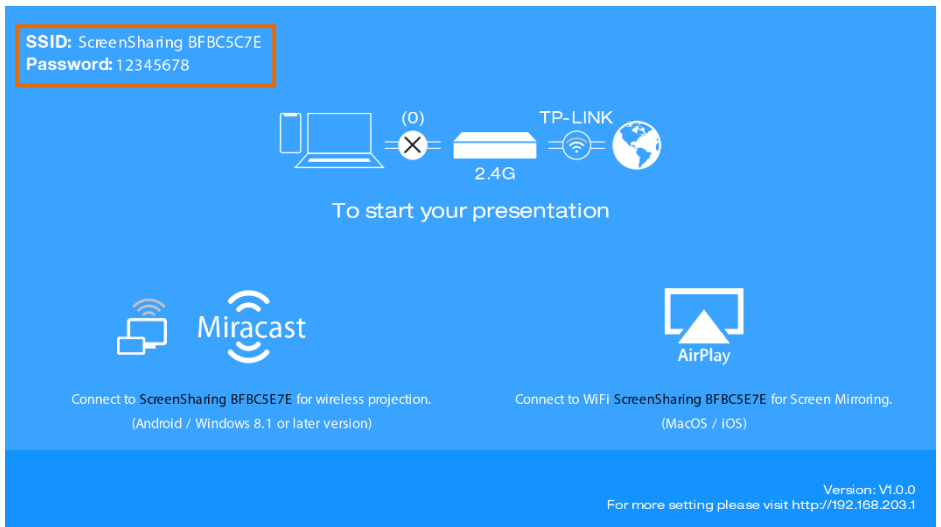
SSID: ScreenSharing BFBC5C7E
Password: 12345678

(0)
TP-LINK
2.4G

To start your presentation

Miracast

AirPlay

Connect to ScreenSharing BFBC5E7E for wireless projection.
(Android / Windows 8.1 or later version)

Connect to WiFi ScreenSharing BFBC5E7E for Screen Mirroring.
(MacOS / iOS)

Version: V1.0.0
For more setting please visit http://192.168.203.1